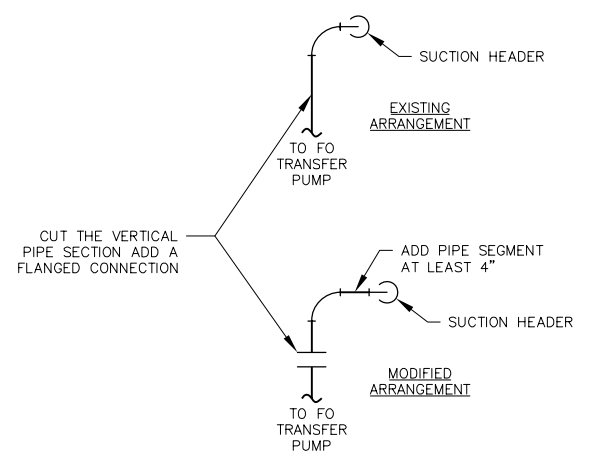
SUCTION HEADER

EXISTING ARRANGEMENT

TO FO TRANSFER PUMP

CUT THE VERTICAL PIPE SECTION ADD A FLANGED CONNECTION

ADD PIPE SEGMENT AT LEAST 4"

SUCTION HEADER

MODIFIED ARRANGEMENT

TO FO TRANSFER PUMP